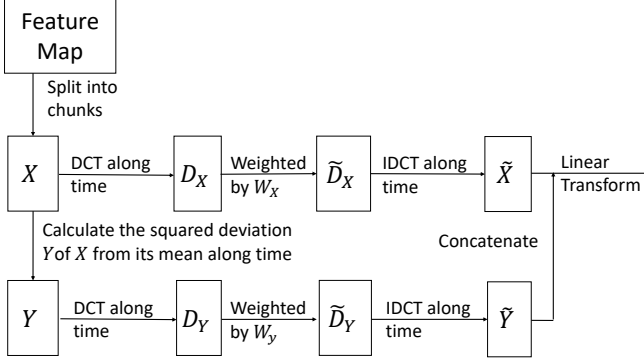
Feature Map

Split into chunks

$X$

DCT along time

$D_X$

Weighted by $W_X$

$\widetilde{D}_X$

IDCT along time

$\tilde{X}$

Linear Transform

Calculate the squared deviation $Y$ of $X$ from its mean along time

Concatenate

$Y$

DCT along time

$D_Y$

Weighted by $W_y$

$\widetilde{D}_Y$

IDCT along time

$\tilde{Y}$